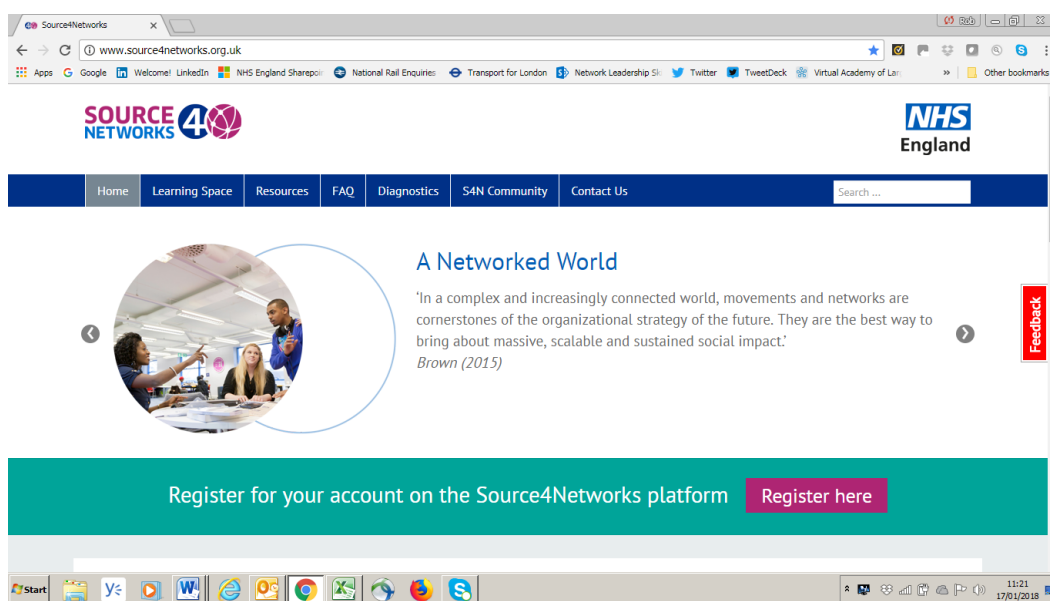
Source4Networks ×

Rob

www.source4networks.org.uk

Apps Google Welcome! LinkedIn NHS England Sharepoi National Rail Enquiries Transport for London Network Leadership Sk Twitter TweetDeck Virtual Academy of Lar » Other bookmarks

SOURCE NETWORKS 4

NHS England

Home Learning Space Resources FAQ Diagnostics S4N Community Contact Us

Search ...

A Networked World

'In a complex and increasingly connected world, movements and networks are cornerstones of the organizational strategy of the future. They are the best way to bring about massive, scalable and sustained social impact.'

Brown (2015)

Feedback

Register for your account on the Source4Networks platform Register here

Start

11:21
17/01/2018